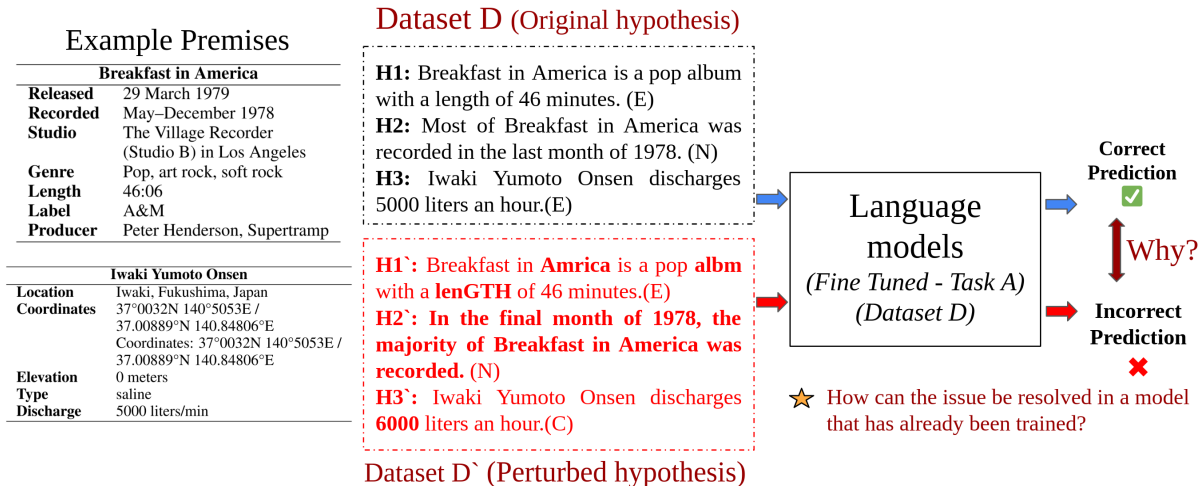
Example Premises

| Breakfast in America | |
|---|---|
| Released | 29 March 1979 |
| Recorded | May–December 1978 |
| Studio | The Village Recorder (Studio B) in Los Angeles |
| Genre | Pop, art rock, soft rock |
| Length | 46:06 |
| Label | A&M |
| Producer | Peter Henderson, Supertramp |

| Iwaki Yumoto Onsen | |
|---|---|
| Location | Iwaki, Fukushima, Japan |
| Coordinates | 37°0032N 140°5053E / 37.00889°N 140.84806°E Coordinates: 37°0032N 140°5053E / 37.00889°N 140.84806°E |
| Elevation | 0 meters |
| Type | saline |
| Discharge | 5000 liters/min |

Dataset D (Original hypothesis)

H1: Breakfast in America is a pop album with a length of 46 minutes. (E)
H2: Most of Breakfast in America was recorded in the last month of 1978. (N)
H3: Iwaki Yumoto Onsen discharges 5000 liters an hour.(E)

H1`: Breakfast in Amrica is a pop albm with a lenGTH of 46 minutes.(E)
H2`: In the final month of 1978, the majority of Breakfast in America was recorded. (N)
H3`: Iwaki Yumoto Onsen discharges 6000 liters an hour.(C)

Dataset D` (Perturbed hypothesis)

Language models
(Fine Tuned - Task A)
(Dataset D)

Correct Prediction

Why?

Incorrect Prediction

How can the issue be resolved in a model that has already been trained?